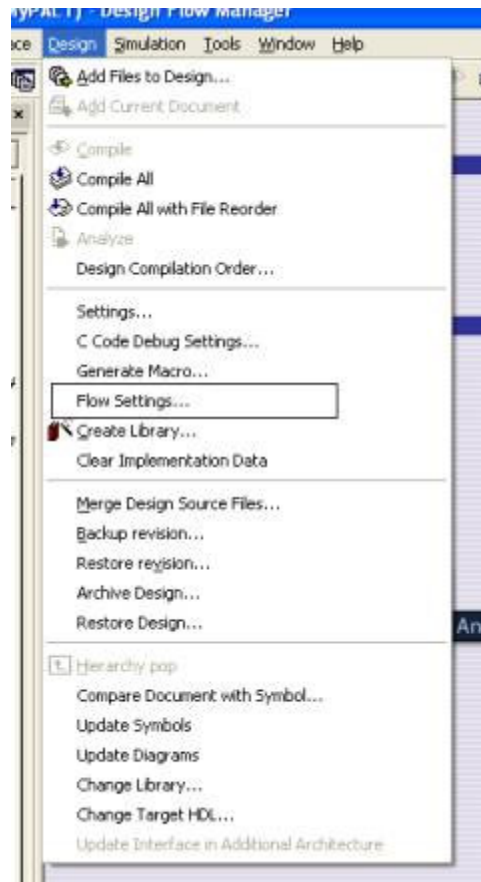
yPAL1] - Design Flow Manager

ce Design Simulation Tools Window Help

Add Files to Design...
Add Current Document

Compile
Compile All
Compile All with File Reorder
Analyze
Design Compilation Order...

Settings...
C Code Debug Settings...
Generate Macro...
Flow Settings...
Create Library...
Clear Implementation Data

Merge Design Source Files...
Backup revision...
Restore revision...
Archive Design...
Restore Design...

Hierarchy pop
Compare Document with Symbol...
Update Symbols
Update Diagrams
Change Library...
Change Target HDL...
Update Interface in Additional Architecture

An